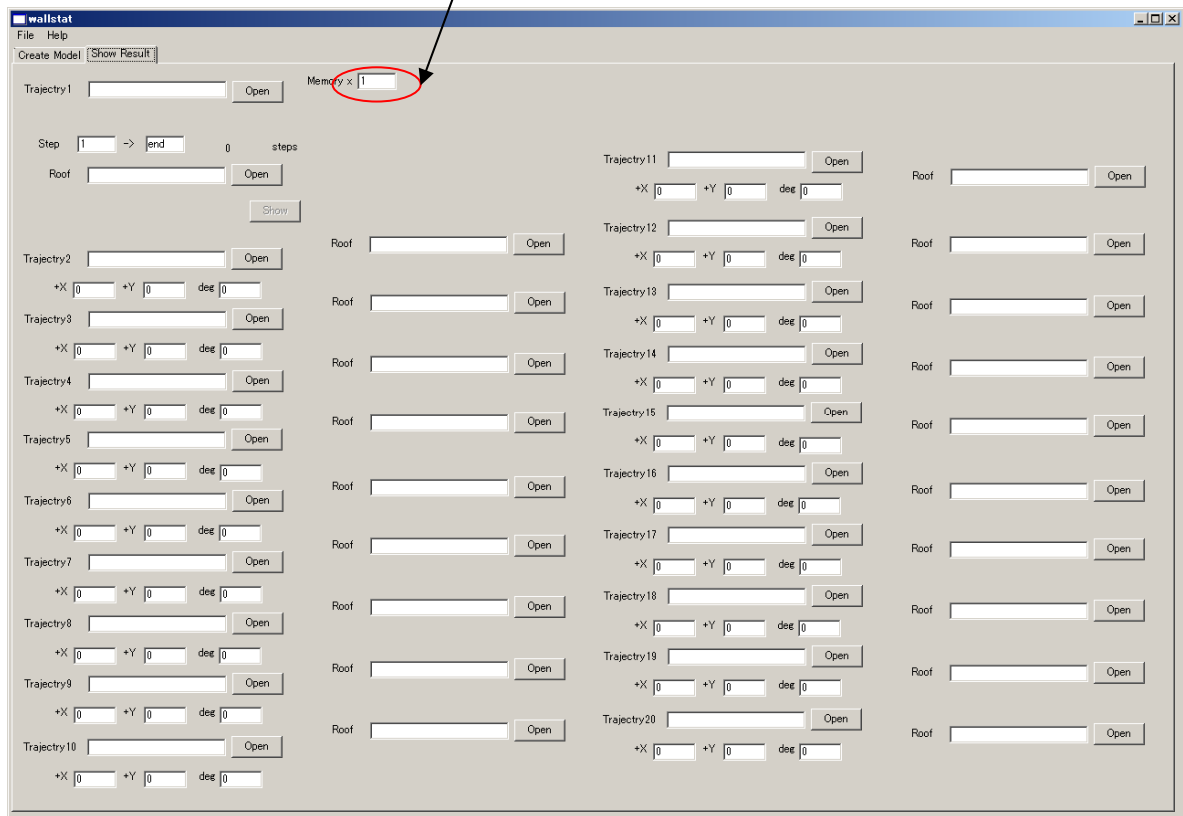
wallstat
File Help
Create Model Show Result

Trajectry1 Open
Memory x 1

Step 1 -> end 0 steps
Roof Open
Show

Trajectry2 Open
+X 0 +Y 0 deg 0
Trajectry3 Open
+X 0 +Y 0 deg 0
Trajectry4 Open
+X 0 +Y 0 deg 0
Trajectry5 Open
+X 0 +Y 0 deg 0
Trajectry6 Open
+X 0 +Y 0 deg 0
Trajectry7 Open
+X 0 +Y 0 deg 0
Trajectry8 Open
+X 0 +Y 0 deg 0
Trajectry9 Open
+X 0 +Y 0 deg 0
Trajectry10 Open
+X 0 +Y 0 deg 0

Roof Open
Roof Open
Roof Open
Roof Open
Roof Open
Roof Open
Roof Open
Roof Open
Roof Open

Trajectry11 Open
+X 0 +Y 0 deg 0
Trajectry12 Open
+X 0 +Y 0 deg 0
Trajectry13 Open
+X 0 +Y 0 deg 0
Trajectry14 Open
+X 0 +Y 0 deg 0
Trajectry15 Open
+X 0 +Y 0 deg 0
Trajectry16 Open
+X 0 +Y 0 deg 0
Trajectry17 Open
+X 0 +Y 0 deg 0
Trajectry18 Open
+X 0 +Y 0 deg 0
Trajectry19 Open
+X 0 +Y 0 deg 0
Trajectry20 Open
+X 0 +Y 0 deg 0

Roof Open
Roof Open
Roof Open
Roof Open
Roof Open
Roof Open
Roof Open
Roof Open
Roof Open
Roof Open